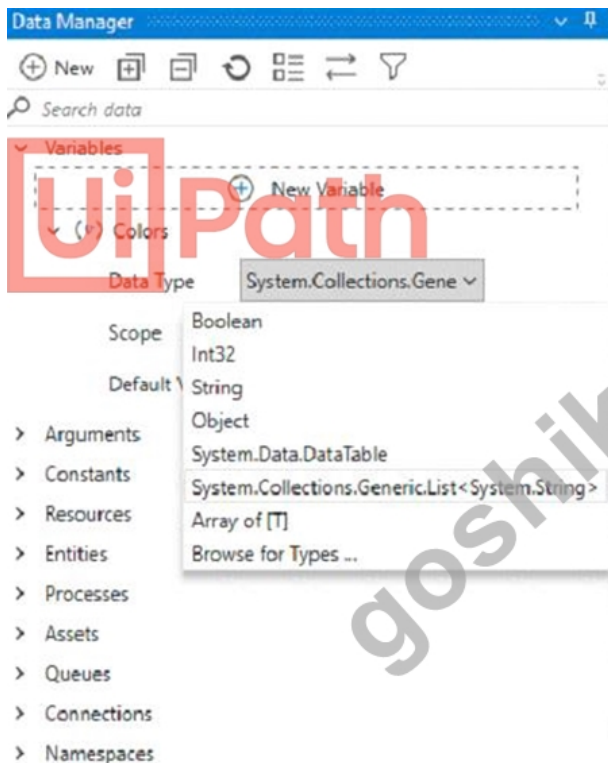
Data Manager

New

Search data

Variables

New Variable

(v) Colors

Data Type System.Collections.Gene

Scope

Default V

Boolean
Int32
String
Object
System.Data.DataTable
System.Collections.Generic.List<System.String>
Array of [T]
Browse for Types ...

Arguments
Constants
Resources
Entities
Processes
Assets
Queues
Connections
Namespaces

UiPath

goshik